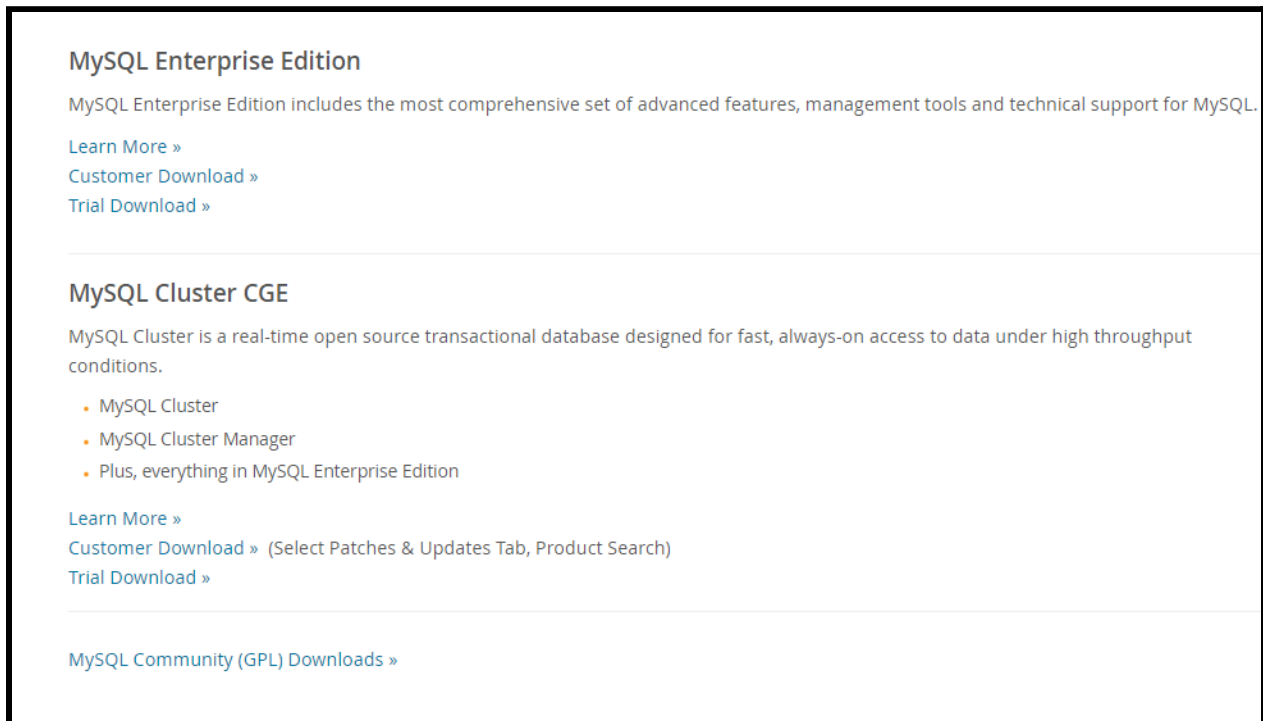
MySQL Enterprise Edition

MySQL Enterprise Edition includes the most comprehensive set of advanced features, management tools and technical support for MySQL.

Learn More »
Customer Download »
Trial Download »

MySQL Cluster CGE

MySQL Cluster is a real-time open source transactional database designed for fast, always-on access to data under high throughput conditions.

- MySQL Cluster
- MySQL Cluster Manager
- Plus, everything in MySQL Enterprise Edition

Learn More »
Customer Download » (Select Patches & Updates Tab, Product Search)
Trial Download »

MySQL Community (GPL) Downloads »